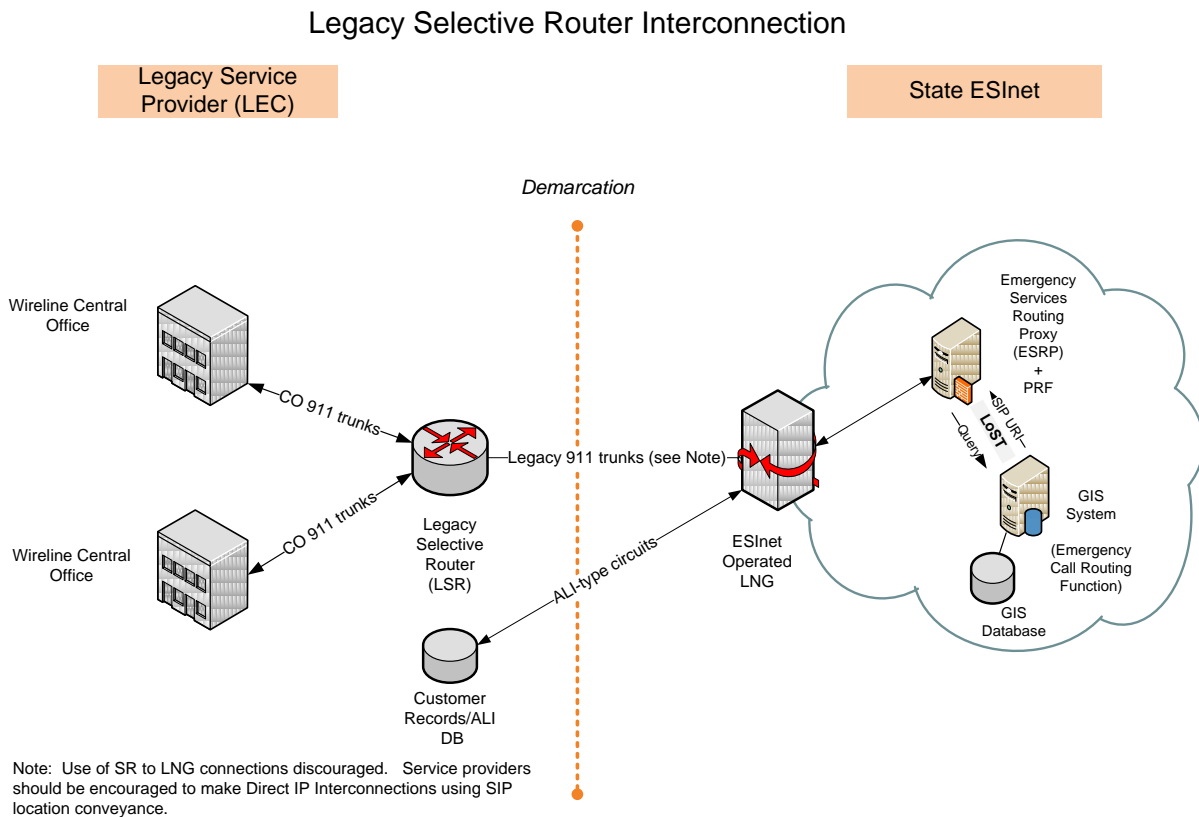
Legacy Selective Router Interconnection

Legacy Service Provider (LEC)

State ESInet

Demarcation

Wireline Central Office

CO 911 trunks

CO 911 trunks

Wireline Central Office

Legacy 911 trunks (see Note)

Legacy Selective Router (LSR)

ALI-type circuits

Customer Records/ALI DB

ESInet Operated LNG

Emergency Services Routing Proxy (ESRP) + PRF

SIP URI

LoST

Query

GIS System

(Emergency Call Routing Function)

GIS Database

Note: Use of SR to LNG connections discouraged. Service providers should be encouraged to make Direct IP Interconnections using SIP location conveyance.